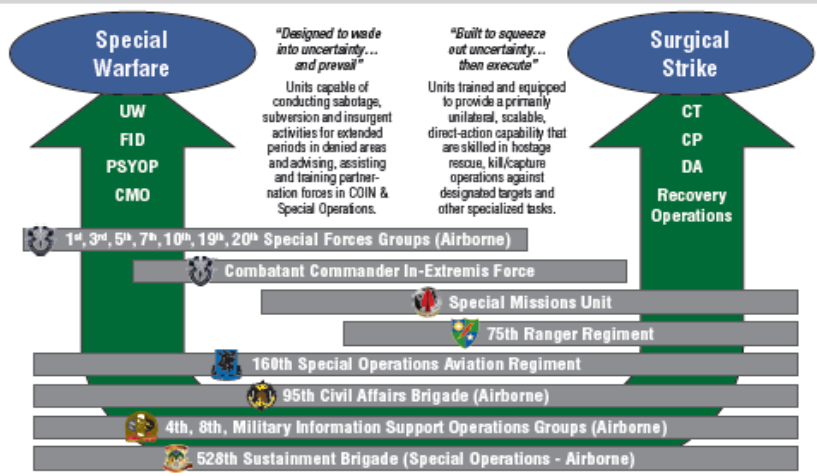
Special Warfare

UW
FID
PSYOP
CMO

"Designed to wade into uncertainty… and prevail"

Units capable of conducting sabotage, subversion and insurgent activities for extended periods in denied areas and advising, assisting and training partner-nation forces in COIN & Special Operations.

"Built to squeeze out uncertainty… then execute"

Units trained and equipped to provide a primarily unilateral, scalable, direct-action capability that are skilled in hostage rescue, kill/capture operations against designated targets and other specialized tasks.

Surgical Strike

CT
CP
DA
Recovery Operations

1st, 3rd, 5th, 7th, 10th, 19th, 20th Special Forces Groups (Airborne)

Combatant Commander In-Extremis Force

Special Missions Unit

75th Ranger Regiment

160th Special Operations Aviation Regiment

95th Civil Affairs Brigade (Airborne)

4th, 8th, Military Information Support Operations Groups (Airborne)

528th Sustainment Brigade (Special Operations - Airborne)